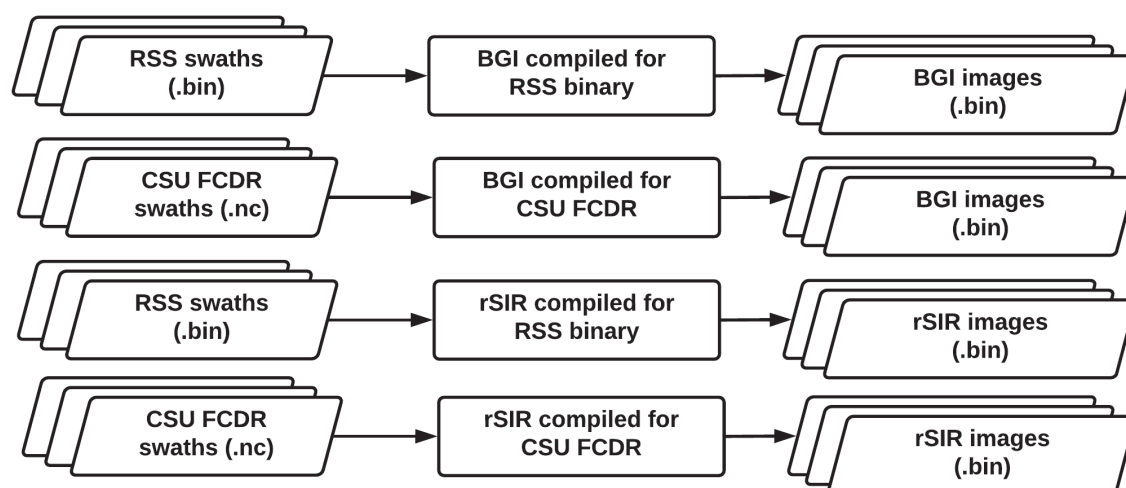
RSS swaths (.bin)

BGI compiled for RSS binary

BGI images (.bin)

CSU FCDR swaths (.nc)

BGI compiled for CSU FCDR

BGI images (.bin)

RSS swaths (.bin)

rSIR compiled for RSS binary

rSIR images (.bin)

CSU FCDR swaths (.nc)

rSIR compiled for CSU FCDR

rSIR images (.bin)